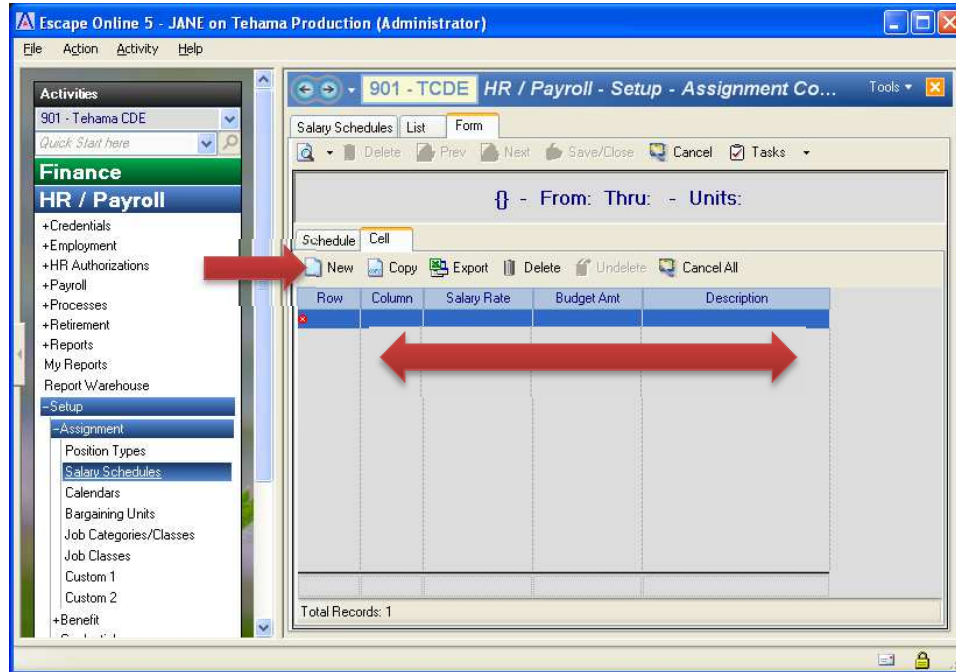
Escape Online 5 - JANE on Tehama Production (Administrator)

File Action Activity Help

Activities
901 - Tehama CDE
Quick Start here
Finance
HR / Payroll
+Credentials
+Employment
+HR Authorizations
+Payroll
+Processes
+Retirement
+Reports
My Reports
Report Warehouse
-Setup
-Assignment
Position Types
Salary Schedules
Calendars
Bargaining Units
Job Categories/Classes
Job Classes
Custom 1
Custom 2
+Benefit
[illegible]

901 - TCDE HR / Payroll - Setup - Assignment Co...
Tools

Salary Schedules List Form

Delete Prev Next Save/Close Cancel Tasks

{} - From: Thru: - Units:

Schedule Cell

New Copy Export Delete Undelete Cancel All

| Row | Column | Salary Rate | Budget Amt | Description |
|---|---|---|---|---|
| | | | | |

Total Records: 1